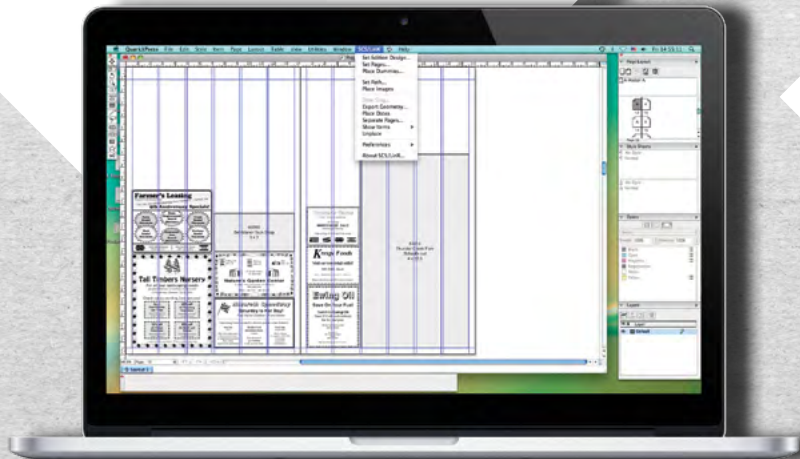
QuarkXPress File Edit Style Item Page Layout Table View Utilities Window SCSLinX Help

Set Isoldere Design...
Set Pages...
Place Dummies...
Set Path...
Place Images
Export Geometry...
Place Steps
Separate Pages...
Show Items
Unplace
Preferences
About SCS/LinX...

Farmer's Leasing
Tall Timbers Nursery
Welcome to Gardens Center
Kings Foods
Ewing Oil
Save On Your Fuel

Layout 1